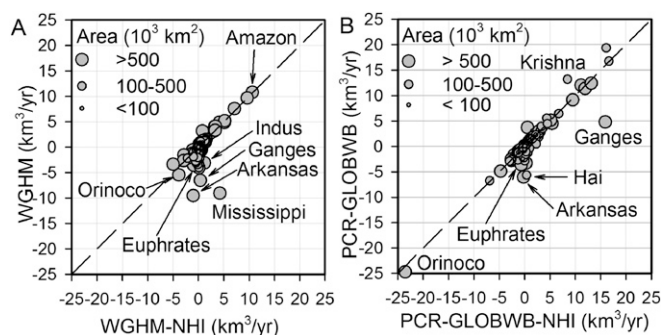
A

Area ($10^3$ km$^2$)
>500
100-500
<100

Amazon
Indus
Ganges
Arkansas
Orinoco
Mississippi
Euphrates

WGHM (km$^3$/yr)
25
20
15
10
5
0
-5
-10
-15
-20
-25

-25 -20 -15 -10 -5 0 5 10 15 20 25
WGHM-NHI (km$^3$/yr)

B

Area ($10^3$ km$^2$)
> 500
100-500
< 100

Krishna
Ganges
Hai
Arkansas
Euphrates
Orinoco

PCR-GLOBWB (km$^3$/yr)
25
20
15
10
5
0
-5
-10
-15
-20
-25

-25 -20 -15 -10 -5 0 5 10 15 20 25
PCR-GLOBWB-NHI (km$^3$/yr)